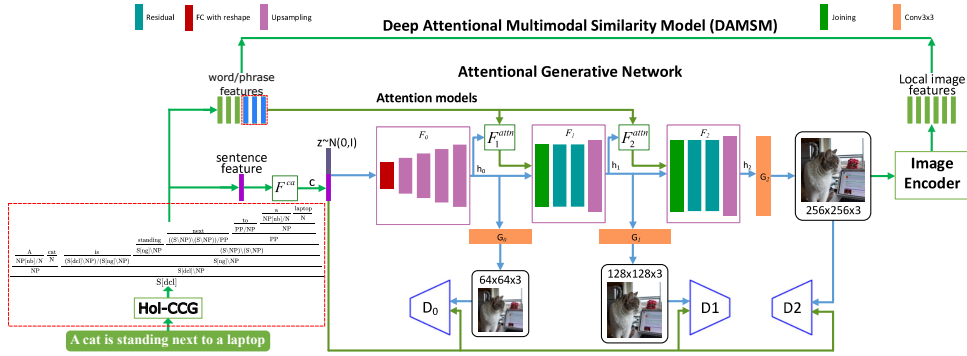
Residual
FC with reshape
Upsampling
Joining
Conv3x3
Deep Attentional Multimodal Similarity Model (DAMSM)
Attentional Generative Network
word/phrase features
Attention models
Local image features
sentence feature
$F^{ca}$
c
z~N(0,I)
$F_0$
$F_1^{attn}$
$F_1$
$F_2^{attn}$
$F_2$
$h_0$
$h_1$
$h_2$
$G_2$
256x256x3
Image Encoder
$G_0$
$G_1$
64x64x3
128x128x3
$D_0$
D1
D2
A NP[nb]/N
cat N
NP
is (S[dcl]\NP)/(S[ng]\NP)
standing S[ng]\NP
next ((S\NP)\(S\NP))/PP
to PP/NP
a NP[nb]/N
laptop N
NP
PP
(S\NP)\(S\NP)
S[ng]\NP
S[dcl]\NP
S[dcl]
Hol-CCG
A cat is standing next to a laptop